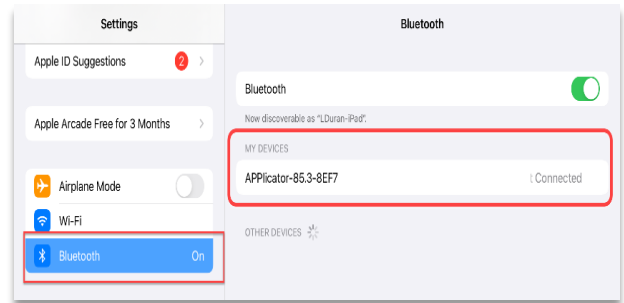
Settings

Apple ID Suggestions 2

Apple Arcade Free for 3 Months

Airplane Mode

Wi-Fi

Bluetooth On

Bluetooth

Bluetooth

Now discoverable as "LDuran-iPad".

MY DEVICES

APPlicator-85.3-8EF7 t Connected

OTHER DEVICES